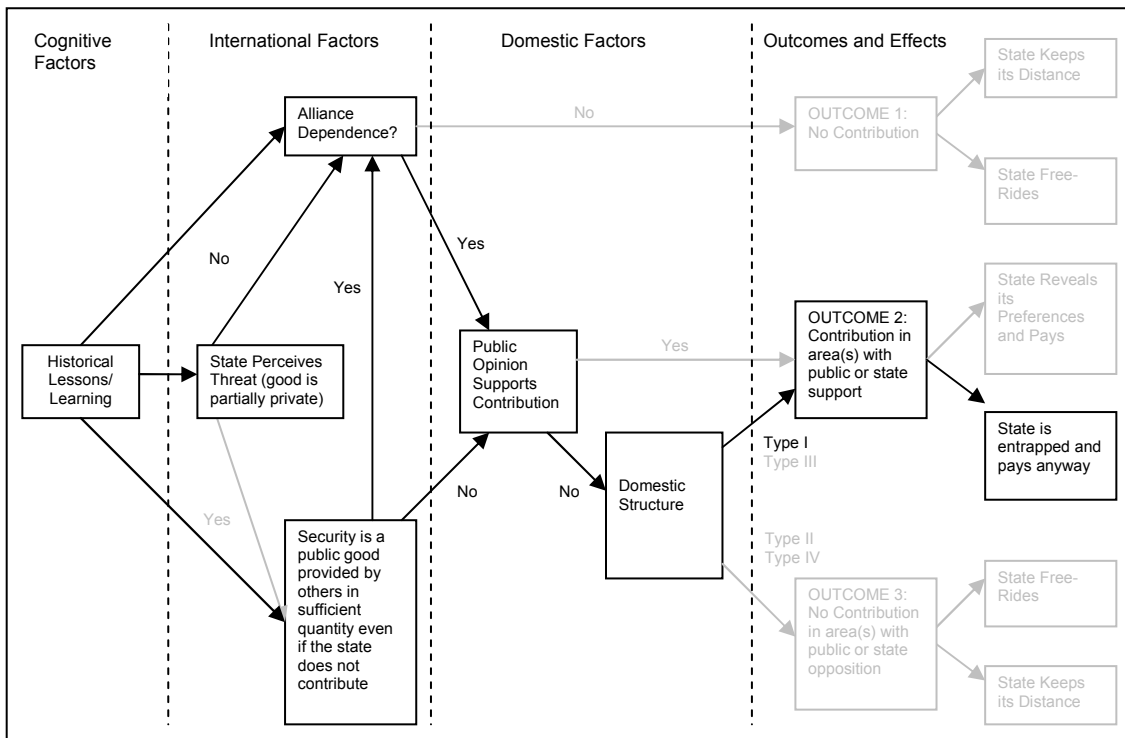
Cognitive Factors

International Factors

Domestic Factors

Outcomes and Effects

Alliance Dependence?

No

OUTCOME 1: No Contribution

State Keeps its Distance

State Free-Rides

Yes

No

Yes

State Reveals its Preferences and Pays

Public Opinion Supports Contribution

Yes

OUTCOME 2: Contribution in area(s) with public or state support

Historical Lessons/ Learning

State Perceives Threat (good is partially private)

State is entrapped and pays anyway

Type I
Type III

Yes

No

No

Domestic Structure

Security is a public good provided by others in sufficient quantity even if the state does not contribute

Type II
Type IV

OUTCOME 3: No Contribution in area(s) with public or state opposition

State Free-Rides

State Keeps its Distance